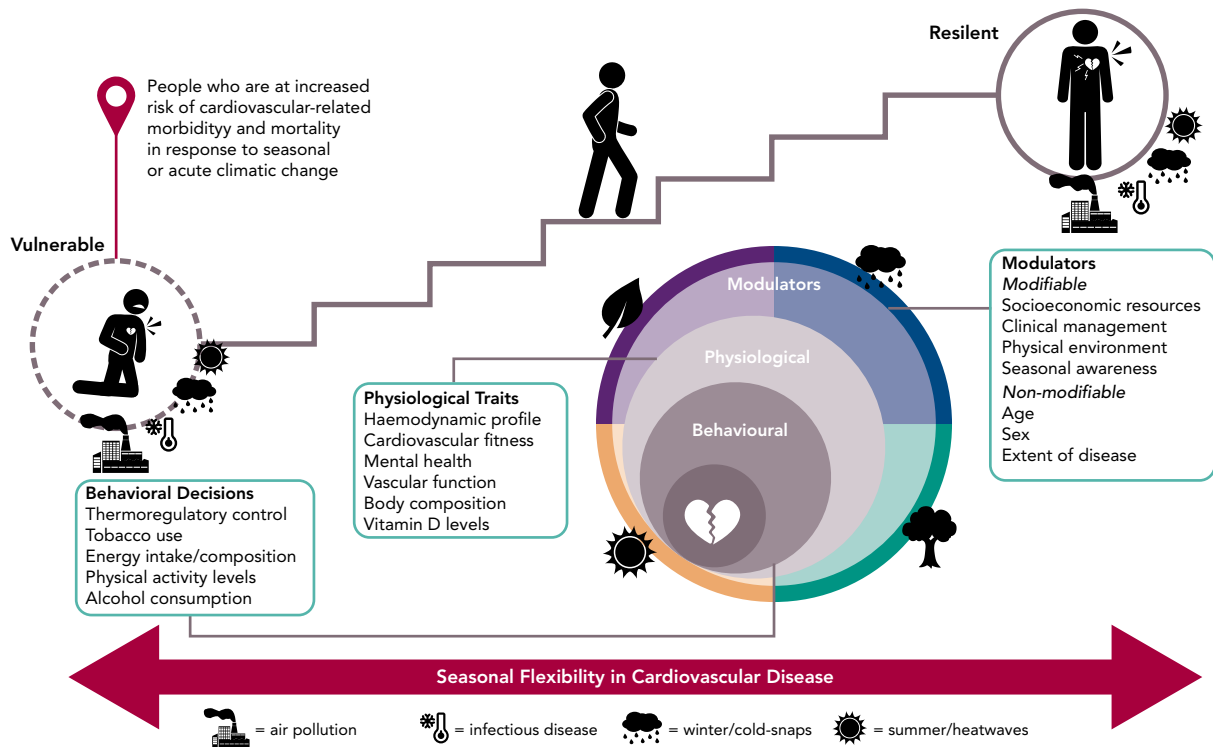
Resilent

People who are at increased risk of cardiovascular-related morbidityy and mortality in response to seasonal or acute climatic change

Vulnerable

Modulators

Physiological

Behavioural

Modulators
*Modifiable*
Socioeconomic resources
Clinical management
Physical environment
Seasonal awareness
*Non-modifiable*
Age
Sex
Extent of disease

Physiological Traits
Haemodynamic profile
Cardiovascular fitness
Mental health
Vascular function
Body composition
Vitamin D levels

Behavioral Decisions
Thermoregulatory control
Tobacco use
Energy intake/composition
Physical activity levels
Alcohol consumption

Seasonal Flexibility in Cardiovascular Disease

= air pollution = infectious disease = winter/cold-snaps = summer/heatwaves